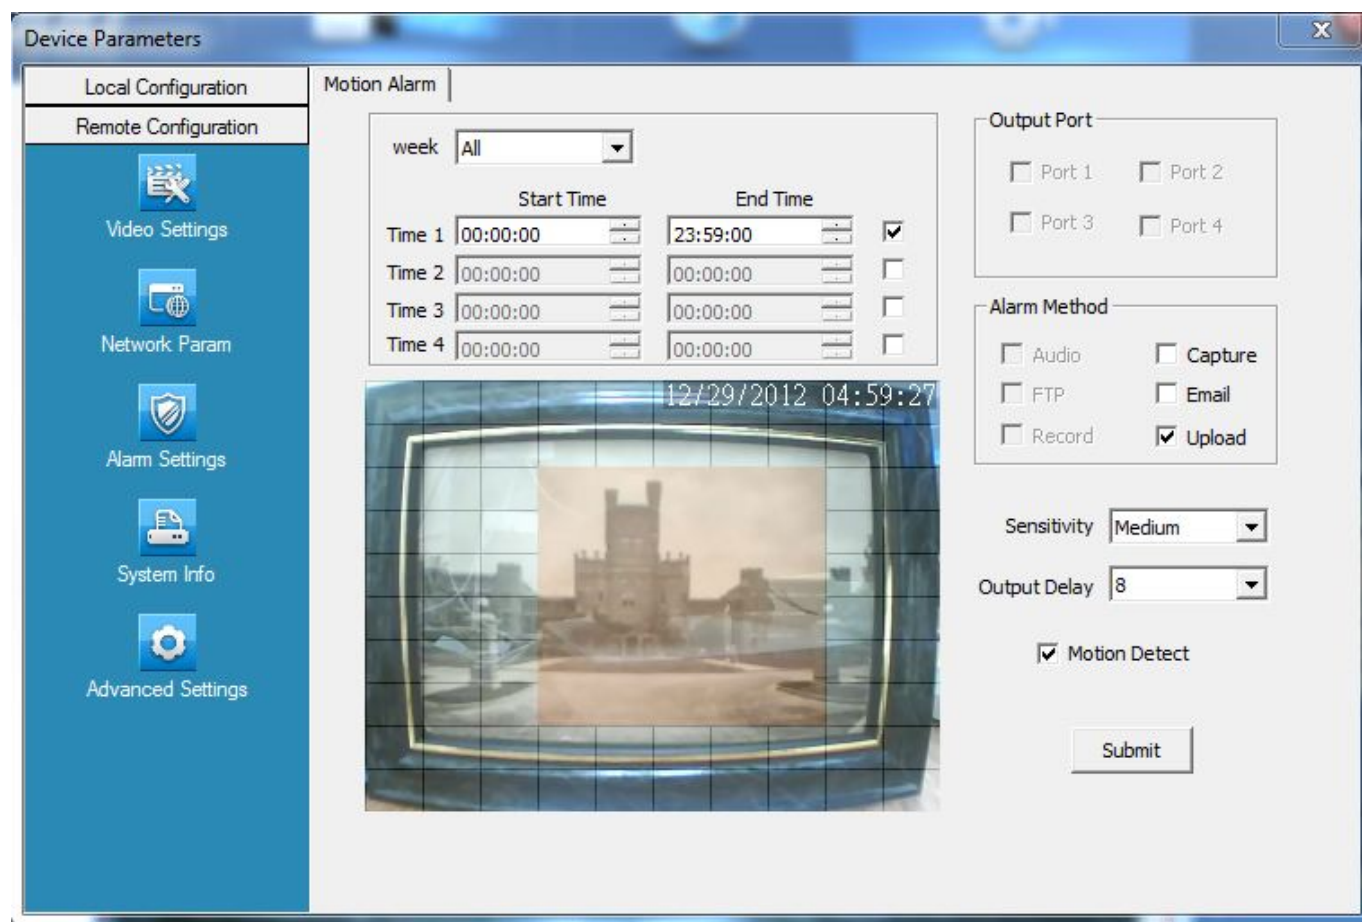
Device Parameters

Local Configuration

Remote Configuration

Video Settings

Network Param

Alarm Settings

System Info

Advanced Settings

Motion Alarm

week All

| | Start Time | End Time | |
|---|---|---|---|
| Time 1 | 00:00:00 | 23:59:00 | ☑ |
| Time 2 | 00:00:00 | 00:00:00 | ☐ |
| Time 3 | 00:00:00 | 00:00:00 | ☐ |
| Time 4 | 00:00:00 | 00:00:00 | ☐ |

12/29/2012 04:59:27

Output Port

☐ Port 1 ☐ Port 2

☐ Port 3 ☐ Port 4

Alarm Method

☐ Audio ☐ Capture

☐ FTP ☐ Email

☐ Record ☑ Upload

Sensitivity Medium

Output Delay 8

☑ Motion Detect

Submit